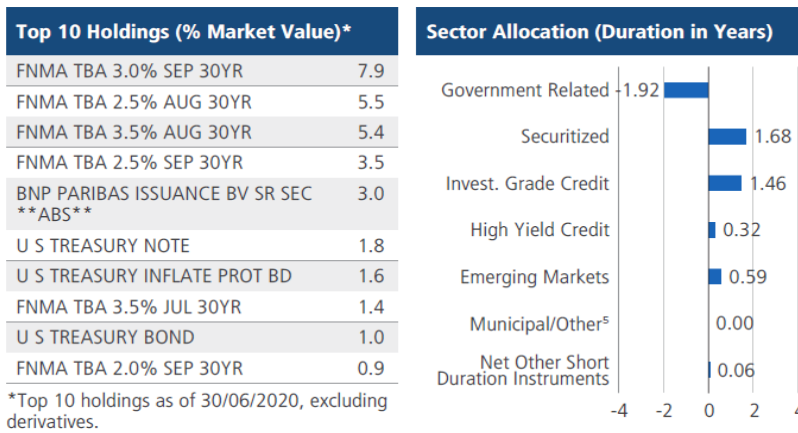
**Top 10 Holdings (% Market Value)\***

| | |
|---|---|
| FNMA TBA 3.0% SEP 30YR | 7.9 |
| FNMA TBA 2.5% AUG 30YR | 5.5 |
| FNMA TBA 3.5% AUG 30YR | 5.4 |
| FNMA TBA 2.5% SEP 30YR | 3.5 |
| BNP PARIBAS ISSUANCE BV SR SEC \*\*ABS\*\* | 3.0 |
| U S TREASURY NOTE | 1.8 |
| U S TREASURY INFLATE PROT BD | 1.6 |
| FNMA TBA 3.5% JUL 30YR | 1.4 |
| U S TREASURY BOND | 1.0 |
| FNMA TBA 2.0% SEP 30YR | 0.9 |

\*Top 10 holdings as of 30/06/2020, excluding derivatives.

**Sector Allocation (Duration in Years)**

Government Related -1.92
Securitized 1.68
Invest. Grade Credit 1.46
High Yield Credit 0.32
Emerging Markets 0.59
Municipal/Other$^5$ 0.00
Net Other Short Duration Instruments 0.06

-4 -2 0 2 4